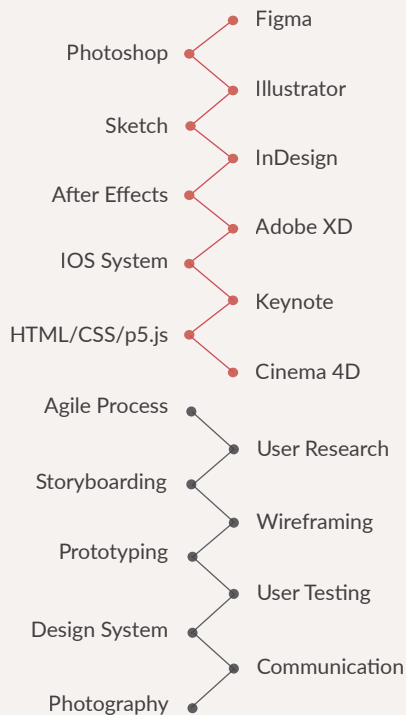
Figma
Photoshop
Illustrator
Sketch
InDesign
After Effects
Adobe XD
IOS System
Keynote
HTML/CSS/p5.js
Cinema 4D
Agile Process
User Research
Storyboarding
Wireframing
Prototyping
User Testing
Design System
Communication
Photography